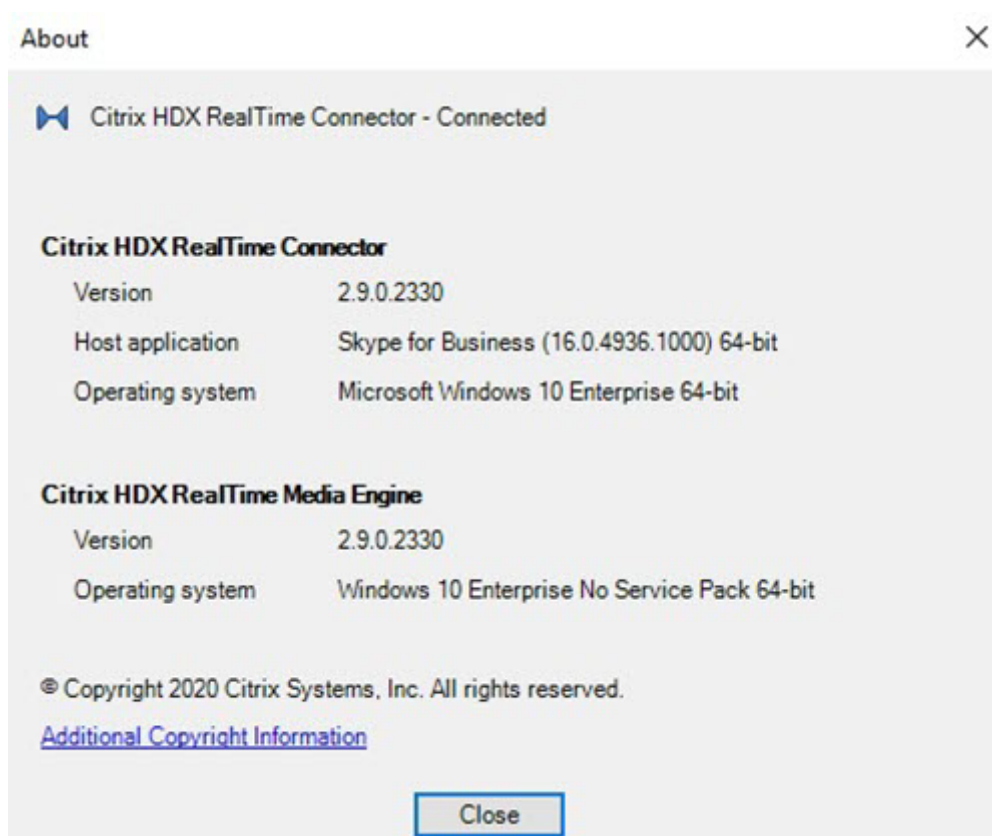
About

×

Citrix HDX RealTime Connector - Connected

Citrix HDX RealTime Connector

| | |
|---|---|
| Version | 2.9.0.2330 |
| Host application | Skype for Business (16.0.4936.1000) 64-bit |
| Operating system | Microsoft Windows 10 Enterprise 64-bit |

Citrix HDX RealTime Media Engine

| | |
|---|---|
| Version | 2.9.0.2330 |
| Operating system | Windows 10 Enterprise No Service Pack 64-bit |

© Copyright 2020 Citrix Systems, Inc. All rights reserved.

Additional Copyright Information

Close